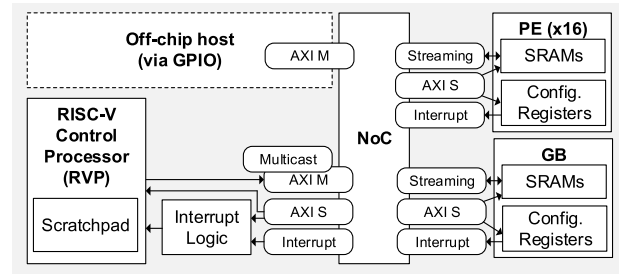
Off-chip host
(via GPIO)

AXI M

NoC

Streaming
AXI S
Interrupt

PE (x16)
SRAMs
Config.
Registers

RISC-V
Control
Processor
(RVP)

Scratchpad

Multicast
AXI M
AXI S
Interrupt

Interrupt
Logic

Streaming
AXI S
Interrupt

GB
SRAMs
Config.
Registers